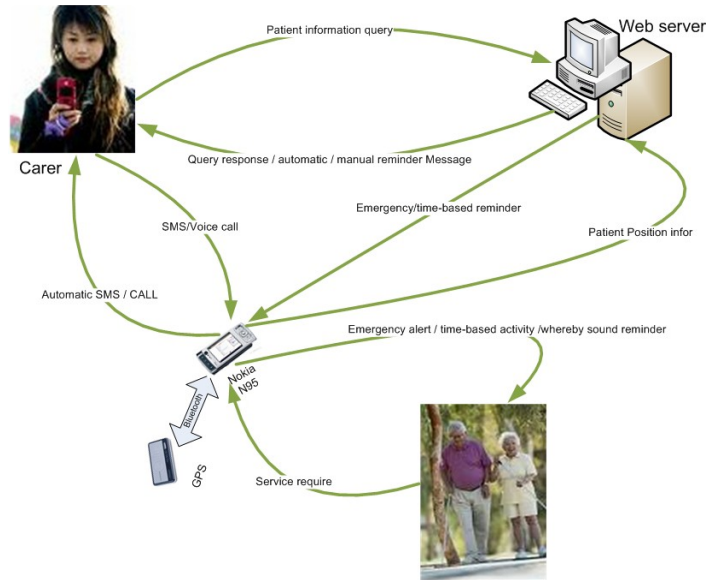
Web server

Patient information query

Carer

Query response / automatic / manual reminder Message

Emergency/time-based reminder

SMS/Voice call

Patient Position infor

Automatic SMS / CALL

Emergency alert / time-based activity /whereby sound reminder

Nokia N95

Bluetooth

GPS

Service require